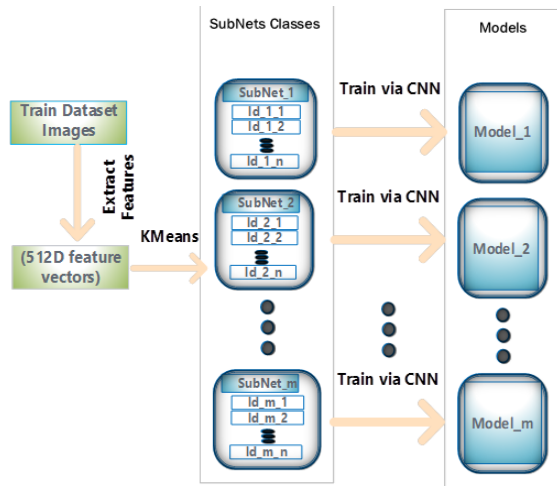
SubNets Classes

Models

Train Dataset Images

Extract Features

(512D feature vectors)

KMeans

SubNet_1
Id_1_1
Id_1_2
Id_1_n

Train via CNN

Model_1

SubNet_2
Id_2_1
Id_2_2
Id_2_n

Train via CNN

Model_2

SubNet_m
Id_m_1
Id_m_2
Id_m_n

Train via CNN

Model_m